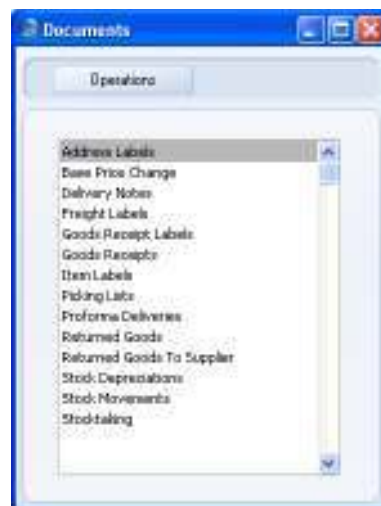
Documents

Operations

Address Labels
Base Price Change
Delivery Notes
Freight Labels
Goods Receipt Labels
Goods Receipts
Item Labels
Picking Lists
Proforma Deliveries
Returned Goods
Returned Goods To Supplier
Stock Depreciations
Stock Movements
Stocktaking